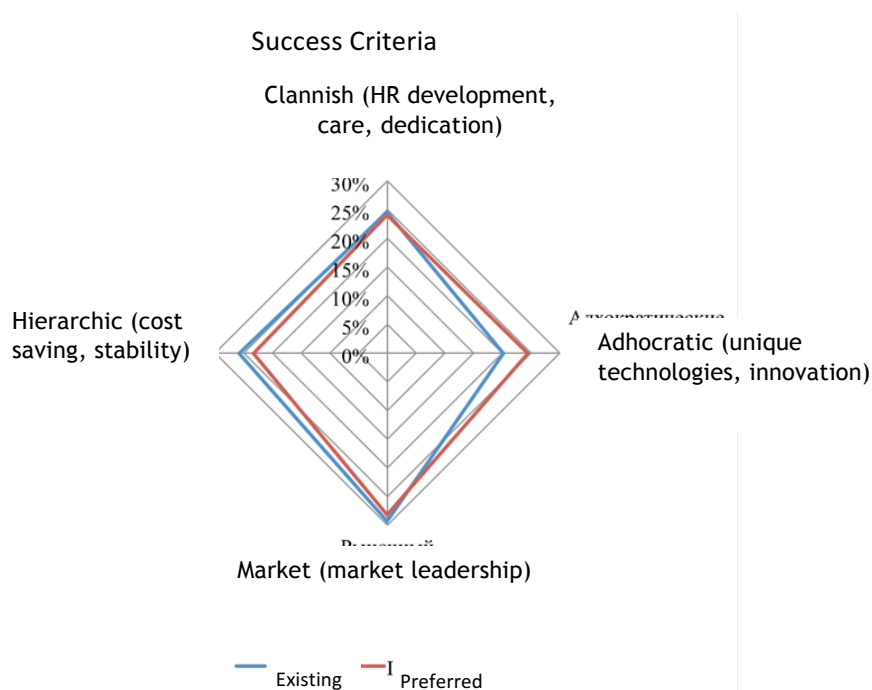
Success Criteria

Clannish (HR development, care, dedication)

30%
25%
20%
15%
10%
5%
0%

Hierarchic (cost saving, stability)

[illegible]

Adhocratic (unique technologies, innovation)

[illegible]

Market (market leadership)

Existing
Preferred